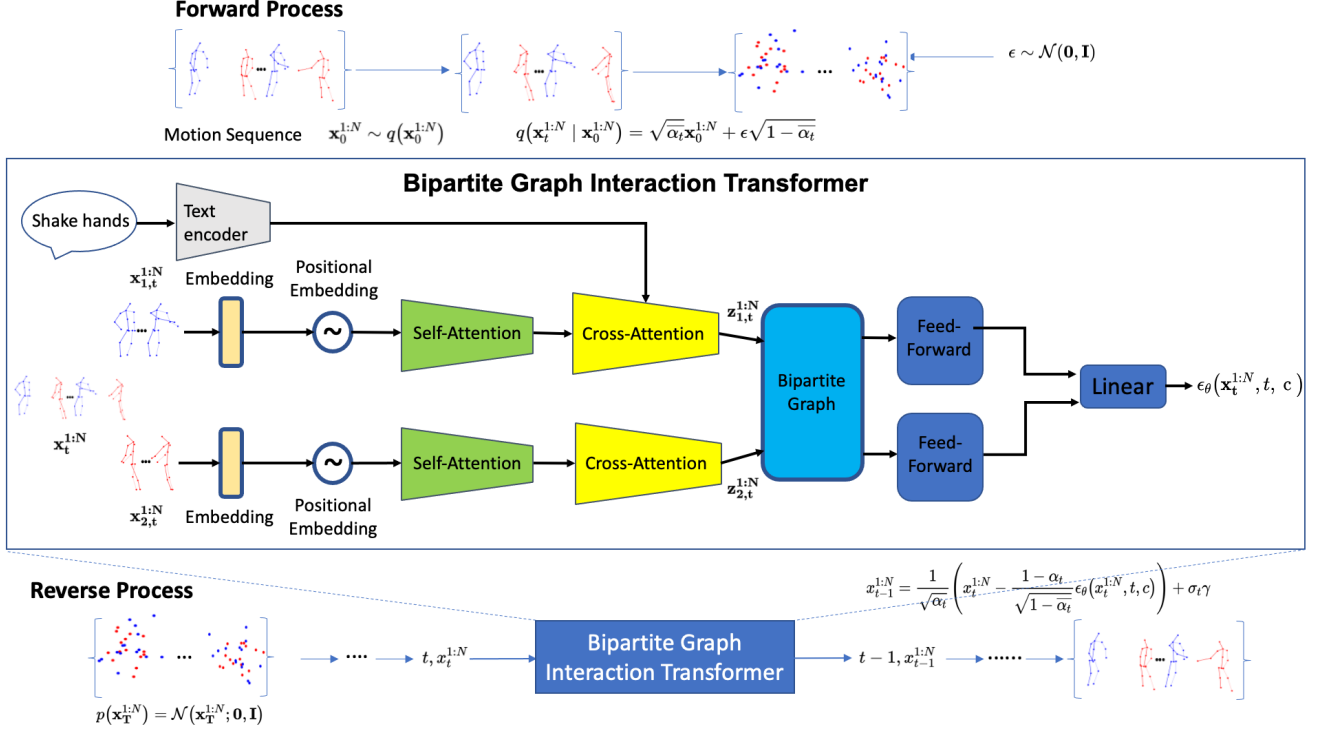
Forward Process

$\epsilon \sim \mathcal{N}(\mathbf{0}, \mathbf{I})$

Motion Sequence $\mathbf{x}_0^{1:N} \sim q(\mathbf{x}_0^{1:N})$ $q(\mathbf{x}_t^{1:N} \mid \mathbf{x}_0^{1:N}) = \sqrt{\overline{\alpha}_t}\mathbf{x}_0^{1:N} + \epsilon\sqrt{1-\overline{\alpha}_t}$

Bipartite Graph Interaction Transformer

Shake hands

Text encoder

$\mathbf{x_{1,t}^{1:N}}$

Embedding

Positional Embedding

Self-Attention

Cross-Attention

$\mathbf{z_{1,t}^{1:N}}$

Bipartite Graph

Feed-Forward

Linear

$\epsilon_\theta(\mathbf{x_t^{1:N}}, t, \text{c})$

$\mathbf{x_t^{1:N}}$

Self-Attention

Cross-Attention

$\mathbf{z_{2,t}^{1:N}}$

Feed-Forward

$\mathbf{x_{2,t}^{1:N}}$

Embedding

Positional Embedding

Reverse Process

$x_{t-1}^{1:N} = \frac{1}{\sqrt{\alpha_t}}\left(x_t^{1:N} - \frac{1-\alpha_t}{\sqrt{1-\overline{\alpha}_t}}\epsilon_\theta(x_t^{1:N}, t, c)\right) + \sigma_t\gamma$

···· $t, x_t^{1:N}$

Bipartite Graph Interaction Transformer

$t-1, x_{t-1}^{1:N}$ ······

$p(\mathbf{x_T^{1:N}}) = \mathcal{N}(\mathbf{x_T^{1:N}}; \mathbf{0}, \mathbf{I})$